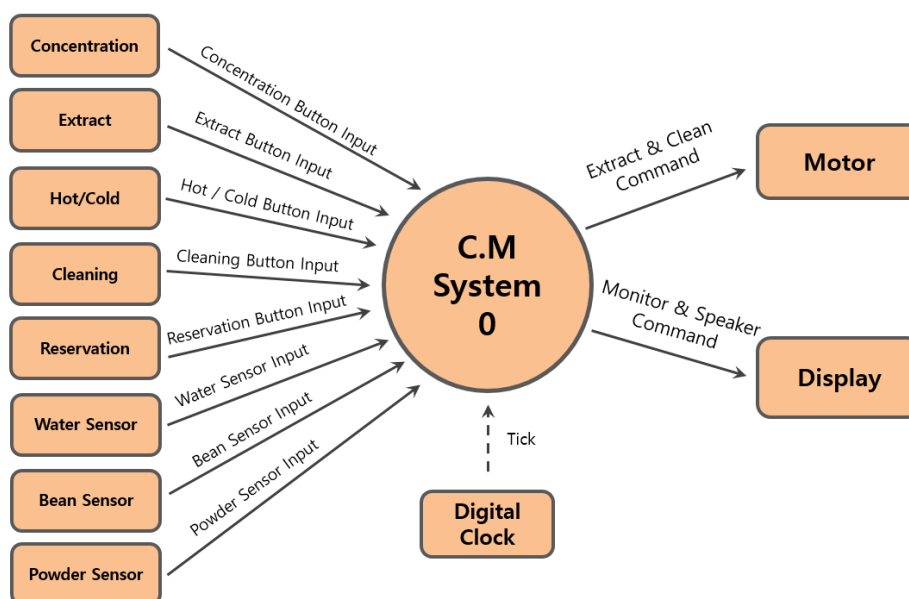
Concentration
Concentration Button Input
Extract
Extract Button Input
Hot/Cold
Hot / Cold Button Input
Cleaning
Cleaning Button Input
Reservation
Reservation Button Input
Water Sensor
Water Sensor Input
Bean Sensor
Bean Sensor Input
Powder Sensor
Powder Sensor Input

C.M
System
0

Extract & Clean
Command
Motor

Monitor & Speaker
Command
Display

Tick
Digital
Clock